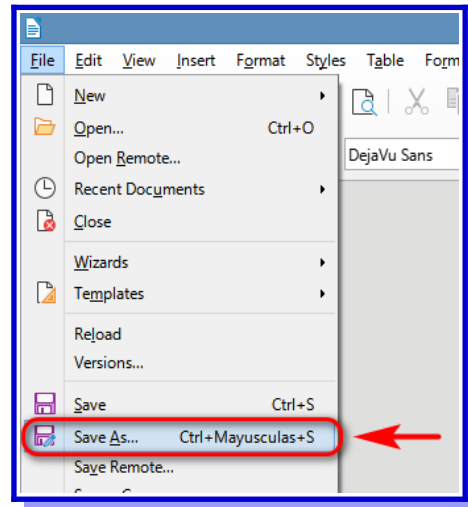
File Edit View Insert Format Styles Table Form

New

Open... Ctrl+O

Open Remote...

Recent Documents

Close

Wizards

Templates

Reload

Versions...

Save Ctrl+S

Save As... Ctrl+Mayusculas+S

Save Remote...

DejaVu Sans